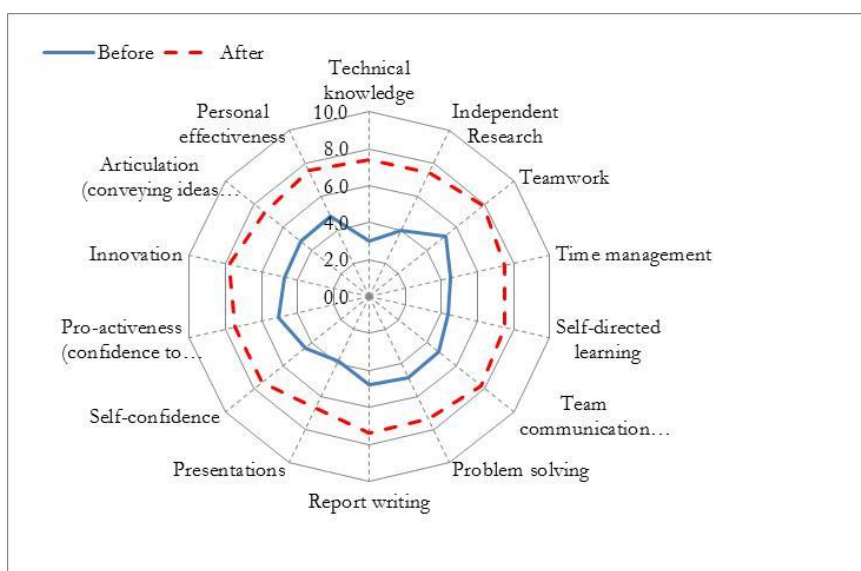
Before After

Technical knowledge

Independent Research

Teamwork

Time management

Self-directed learning

Team communication…

Problem solving

Report writing

Presentations

Self-confidence

Pro-activeness (confidence to…

Innovation

Articulation (conveying ideas…

Personal effectiveness

10.0
8.0
6.0
4.0
2.0
0.0